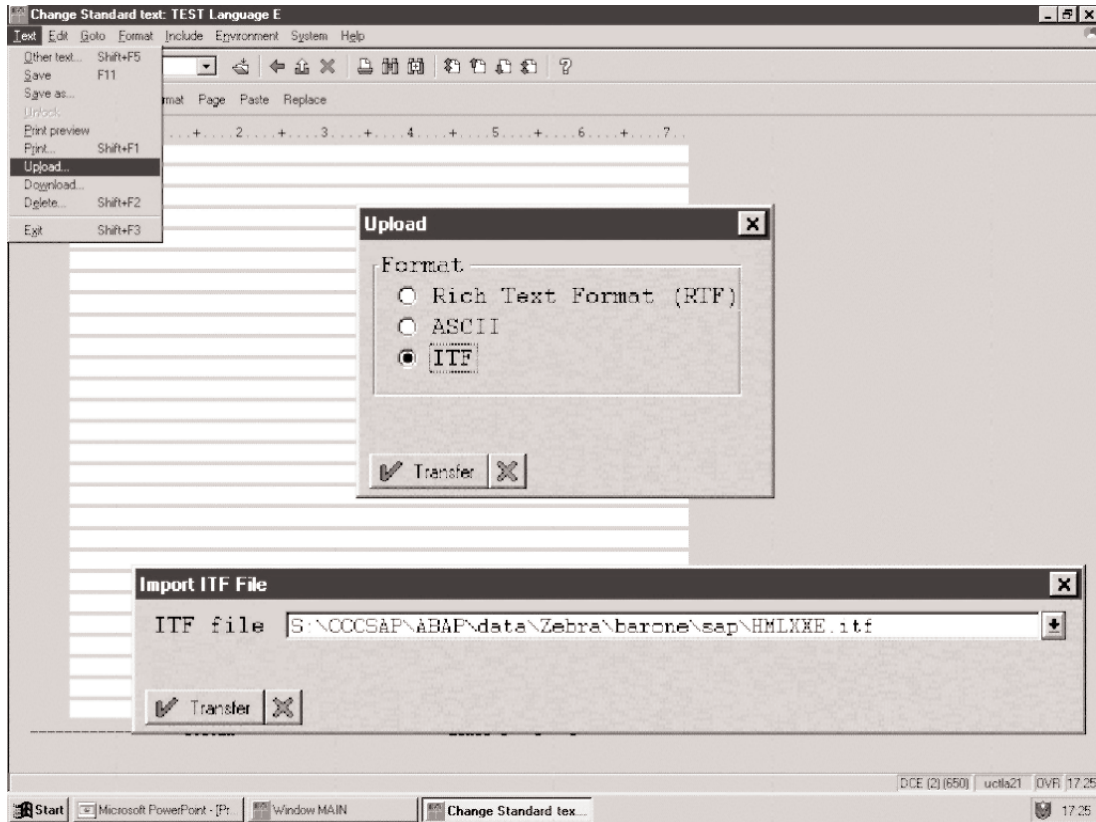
Change Standard text: TEST Language E

Text Edit Goto Format Include Environment System Help

Other text... Shift+F5
Save F11
Save as...
Unlock
Print preview
Print... Shift+F1
Upload...
Download...
Delete... Shift+F2
Exit Shift+F3

rmat Page Paste Replace

....+....2....+....3....+....4....+....5....+....6....+....7..

Upload

Format
Rich Text Format (RTF)
ASCII
ITF

Transfer

Import ITF File

ITF file S:\CCCSAP\ABAP\data\Zebra\barone\sap\HMLXXE.itf

Transfer

DCE (2) (650) uctla21 OVR 17:25

Start Microsoft PowerPoint - [Pr Window MAIN Change Standard tex... 17:25